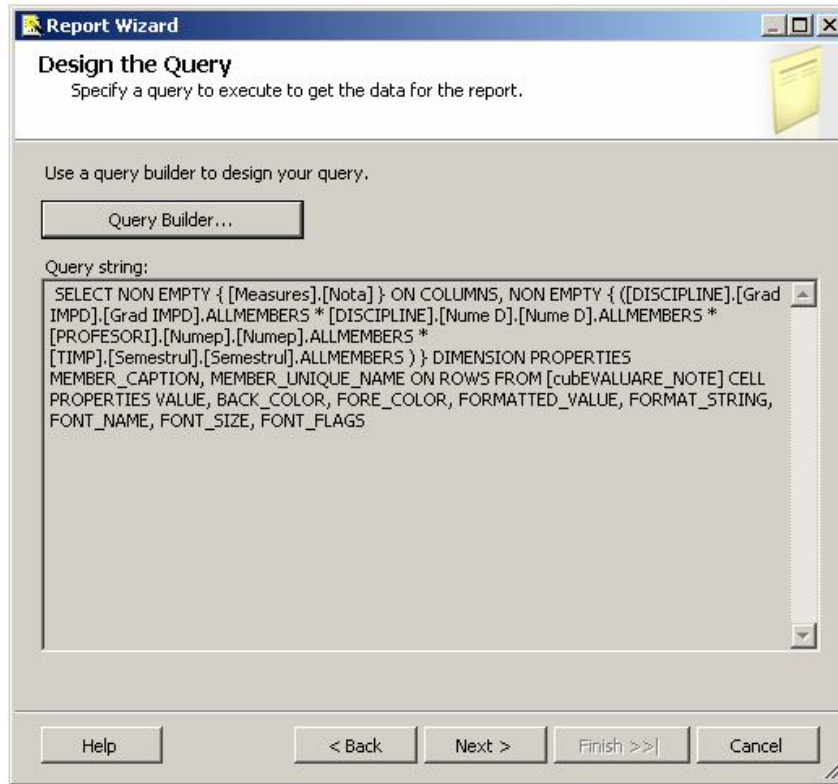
Report Wizard

Design the Query
Specify a query to execute to get the data for the report.

Use a query builder to design your query.

Query Builder...

Query string:
SELECT NON EMPTY { [Measures].[Nota] } ON COLUMNS, NON EMPTY { ([DISCIPLINE].[Grad IMPD].[Grad IMPD].ALLMEMBERS * [DISCIPLINE].[Nume D].[Nume D].ALLMEMBERS * [PROFESORI].[Numep].[Numep].ALLMEMBERS * [TIMP].[Semestrul].[Semestrul].ALLMEMBERS ) } DIMENSION PROPERTIES MEMBER_CAPTION, MEMBER_UNIQUE_NAME ON ROWS FROM [cubEVALUARE_NOTE] CELL PROPERTIES VALUE, BACK_COLOR, FORE_COLOR, FORMATTED_VALUE, FORMAT_STRING, FONT_NAME, FONT_SIZE, FONT_FLAGS

Help | < Back | Next > | Finish >>| | Cancel